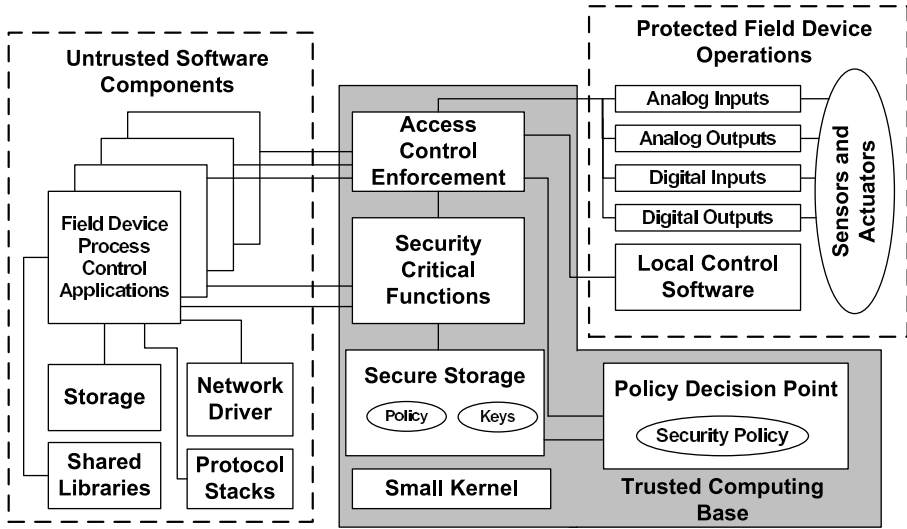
Untrusted Software Components

Field Device Process Control Applications

Storage

Network Driver

Shared Libraries

Protocol Stacks

Access Control Enforcement

Security Critical Functions

Secure Storage

Policy

Keys

Small Kernel

Protected Field Device Operations

Analog Inputs

Analog Outputs

Digital Inputs

Digital Outputs

Sensors and Actuators

Local Control Software

Policy Decision Point

Security Policy

Trusted Computing Base